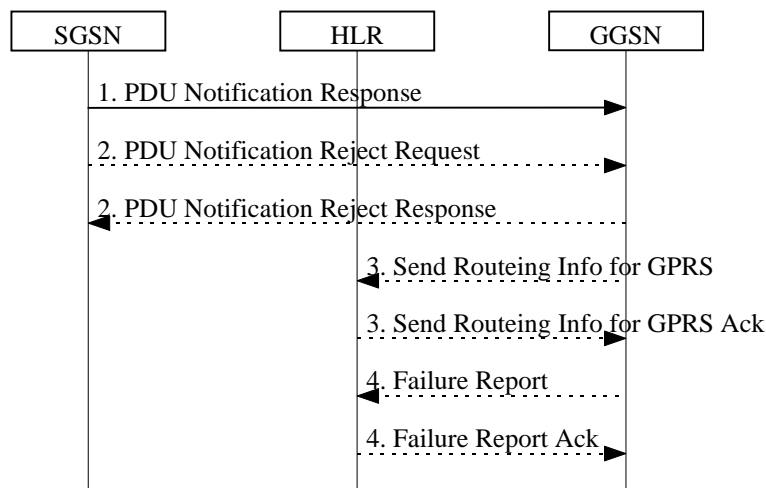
SGSN
HLR
GGSN

1. PDU Notification Response

2. PDU Notification Reject Request

2. PDU Notification Reject Response

3. Send Routeing Info for GPRS

3. Send Routeing Info for GPRS Ack

4. Failure Report

4. Failure Report Ack